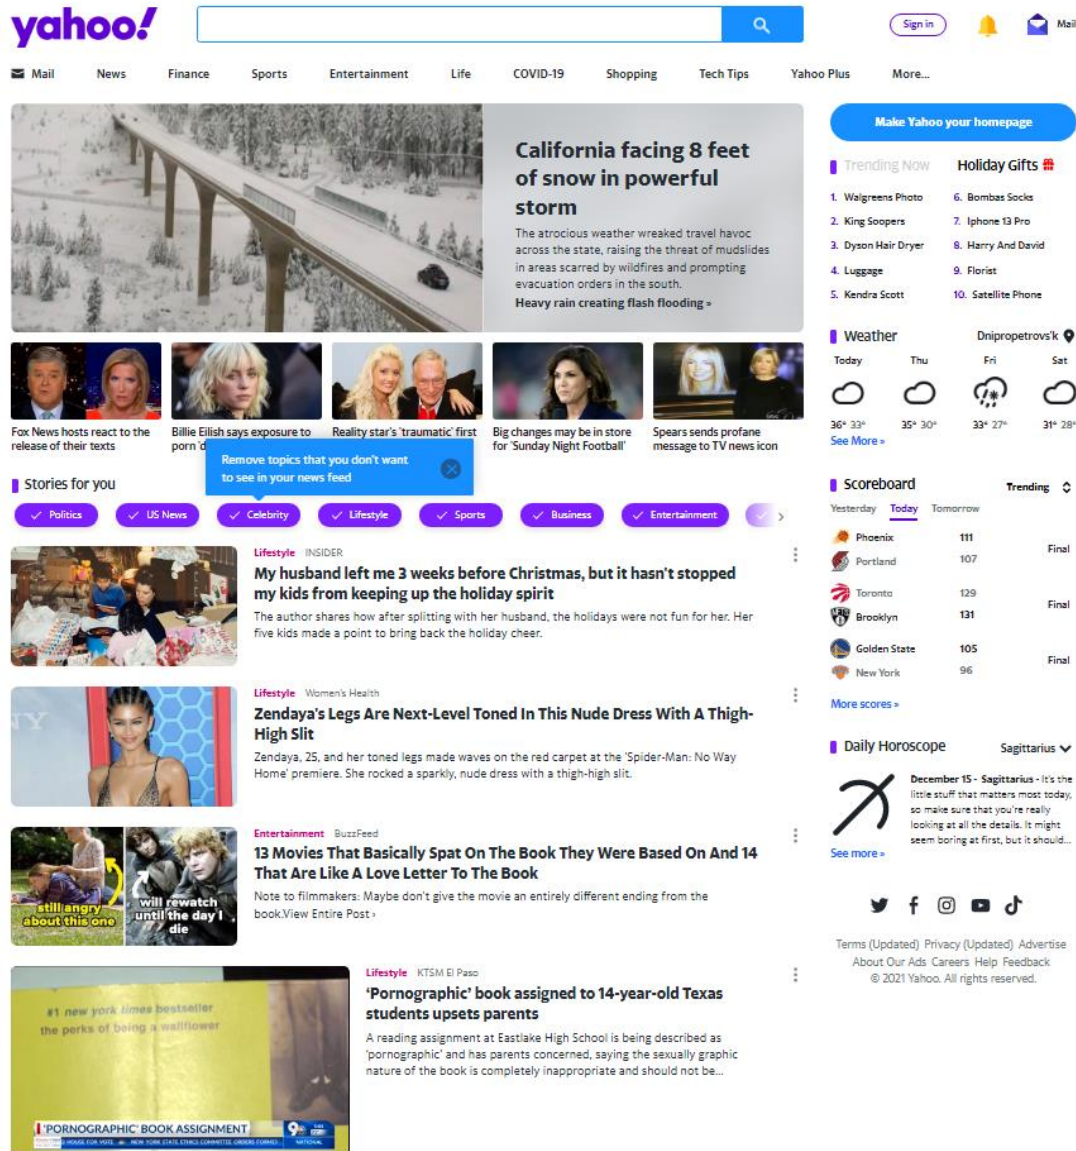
yahoo!

Sign in
Mail

Mail News Finance Sports Entertainment Life COVID-19 Shopping Tech Tips Yahoo Plus More...

California facing 8 feet of snow in powerful storm

The atrocious weather wreaked travel havoc across the state, raising the threat of mudslides in areas scarred by wildfires and prompting evacuation orders in the south.

Heavy rain creating flash flooding »

Fox News hosts react to the release of their texts

Billie Eilish says exposure to porn 'd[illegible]

Reality star's 'traumatic' first

Big changes may be in store for 'Sunday Night Football'

Spears sends profane message to TV news icon

Remove topics that you don't want to see in your news feed

Stories for you

Politics US News Celebrity Lifestyle Sports Business Entertainment

Lifestyle INSIDER
My husband left me 3 weeks before Christmas, but it hasn't stopped my kids from keeping up the holiday spirit
The author shares how after splitting with her husband, the holidays were not fun for her. Her five kids made a point to bring back the holiday cheer.

Lifestyle Women's Health
Zendaya's Legs Are Next-Level Toned In This Nude Dress With A Thigh-High Slit
Zendaya, 25, and her toned legs made waves on the red carpet at the 'Spider-Man: No Way Home' premiere. She rocked a sparkly, nude dress with a thigh-high slit.

still angry about this one
will rewatch until the day I die

Entertainment BuzzFeed
13 Movies That Basically Spat On The Book They Were Based On And 14 That Are Like A Love Letter To The Book
Note to filmmakers: Maybe don't give the movie an entirely different ending from the book.View Entire Post ›

#1 new york times bestseller
the perks of being a wallflower
'PORNOGRAPHIC' BOOK ASSIGNMENT

Lifestyle KTSM El Paso
'Pornographic' book assigned to 14-year-old Texas students upsets parents
A reading assignment at Eastlake High School is being described as 'pornographic' and has parents concerned, saying the sexually graphic nature of the book is completely inappropriate and should not be...

Make Yahoo your homepage

Trending Now Holiday Gifts
1. Walgreens Photo
2. King Soopers
3. Dyson Hair Dryer
4. Luggage
5. Kendra Scott
6. Bombas Socks
7. Iphone 13 Pro
8. Harry And David
9. Florist
10. Satellite Phone

Weather Dnipropetrovs'k
Today 36° 33°
Thu 35° 30°
Fri 33° 27°
Sat 31° 28°
See More »

Scoreboard Trending
Yesterday Today Tomorrow
| Team | Score | |
|---|---|---|
| Phoenix | 111 | Final |
| Portland | 107 | |
| Toronto | 129 | Final |
| Brooklyn | 131 | |
| Golden State | 105 | Final |
| New York | 96 | |
More scores »

Daily Horoscope Sagittarius
December 15 - Sagittarius - It's the little stuff that matters most today, so make sure that you're really looking at all the details. It might seem boring at first, but it should...
See more »

Terms (Updated) Privacy (Updated) Advertise About Our Ads Careers Help Feedback
© 2021 Yahoo. All rights reserved.